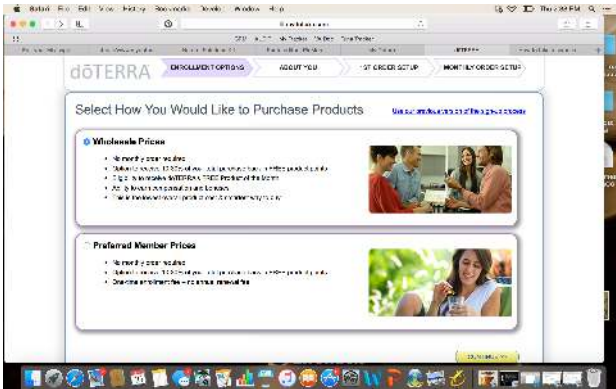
Safari File Edit View History Bookmarks Develop Window Help

Thu 2:28 PM

dōTERRA

ENROLLMENT OPTIONS

ABOUT YOU

1ST ORDER SETUP

MONTHLY ORDER SETUP

Select How You Would Like to Purchase Products

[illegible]

Wholesale Prices

• No monthly order required
• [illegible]
• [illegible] dōTERRA FREE Product of the Month
• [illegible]
• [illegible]

Preferred Member Prices

• No monthly order required
• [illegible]
• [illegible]

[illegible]